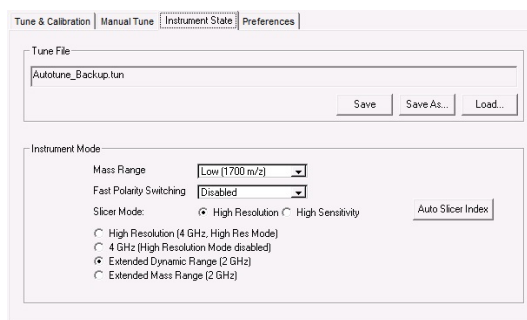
Tune & Calibration | Manual Tune | Instrument State | Preferences

Tune File

Autotune_Backup.tun

Save | Save As... | Load...

Instrument Mode

Mass Range Low (1700 m/z)

Fast Polarity Switching Disabled

Slicer Mode: High Resolution High Sensitivity

Auto Slicer Index

High Resolution (4 GHz, High Res Mode)

4 GHz (High Resolution Mode disabled)

Extended Dynamic Range (2 GHz)

Extended Mass Range (2 GHz)